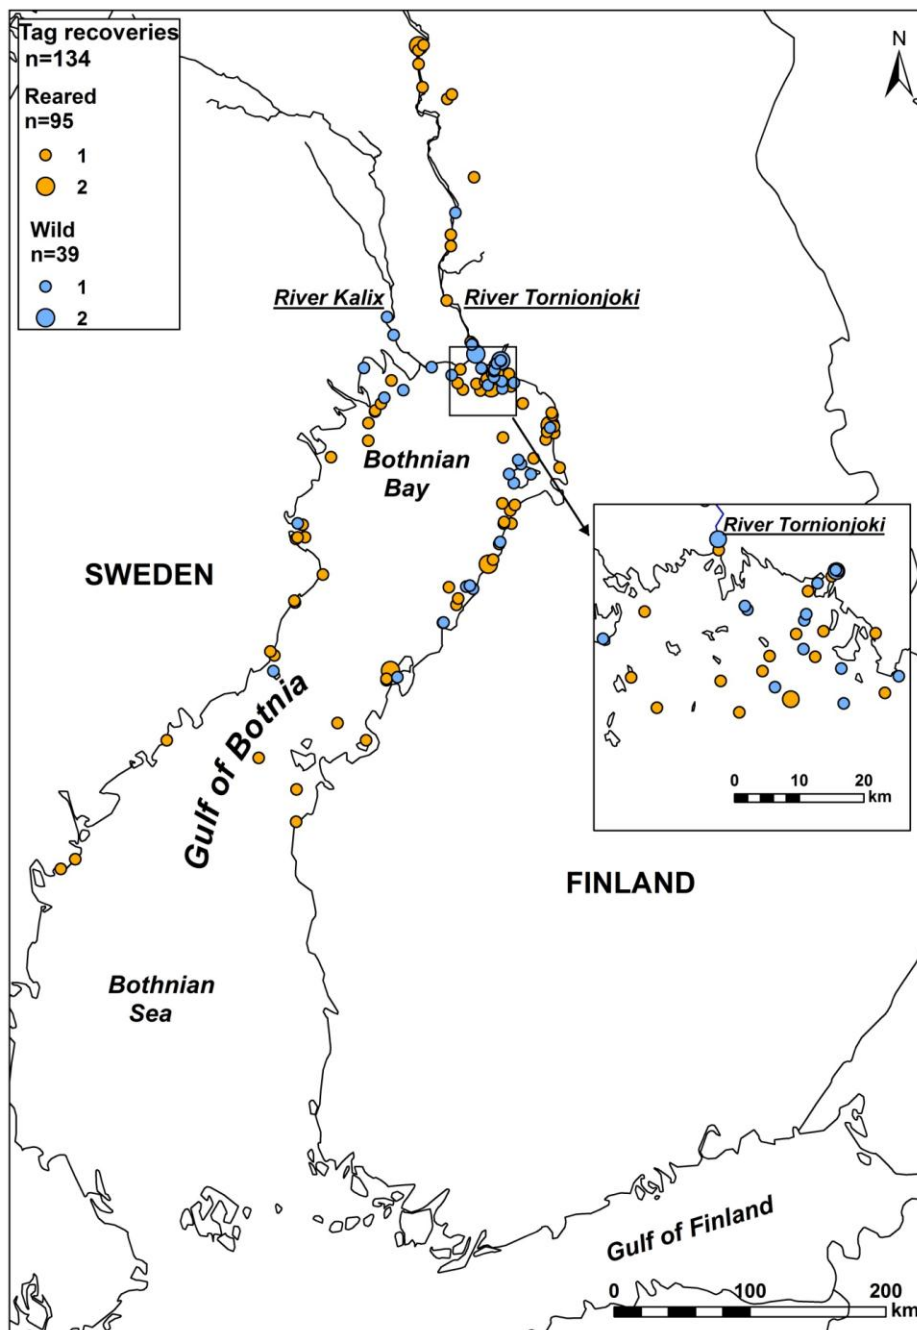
Tag recoveries
n=134

Reared
n=95
1
2

Wild
n=39
1
2

N

River Kalix

River Tornionjoki

Bothnian Bay

River Tornionjoki

0 10 20 km

SWEDEN

Gulf of Botnia

FINLAND

Bothnian Sea

Gulf of Finland

0 100 200 km